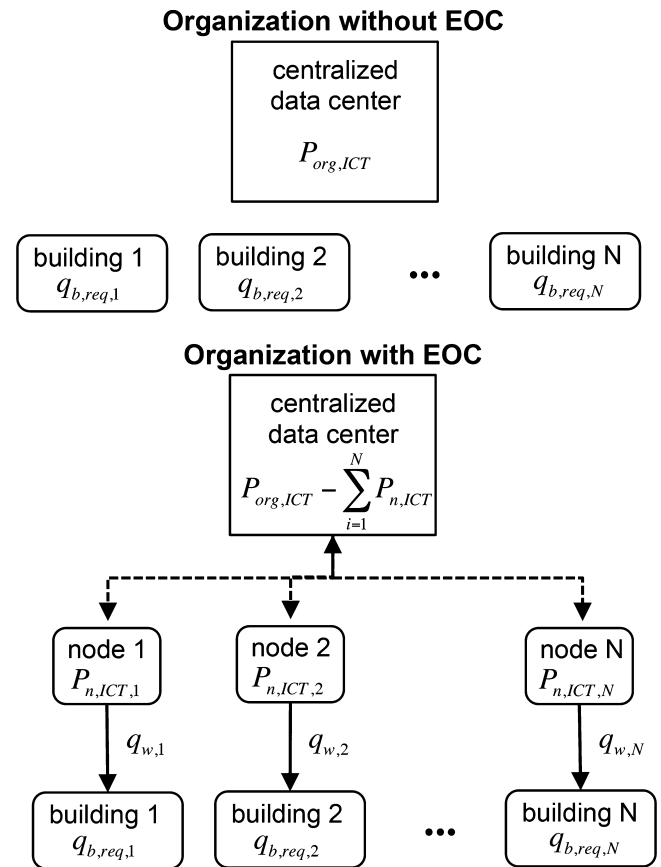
**Organization without EOC**

centralized data center
$P_{org,ICT}$

building 1
$q_{b,req,1}$

building 2
$q_{b,req,2}$

...

building N
$q_{b,req,N}$

**Organization with EOC**

centralized data center
$P_{org,ICT} - \sum_{i=1}^{N} P_{n,ICT}$

node 1
$P_{n,ICT,1}$

node 2
$P_{n,ICT,2}$

node N
$P_{n,ICT,N}$

$q_{w,1}$

$q_{w,2}$

$q_{w,N}$

building 1
$q_{b,req,1}$

building 2
$q_{b,req,2}$

...

building N
$q_{b,req,N}$